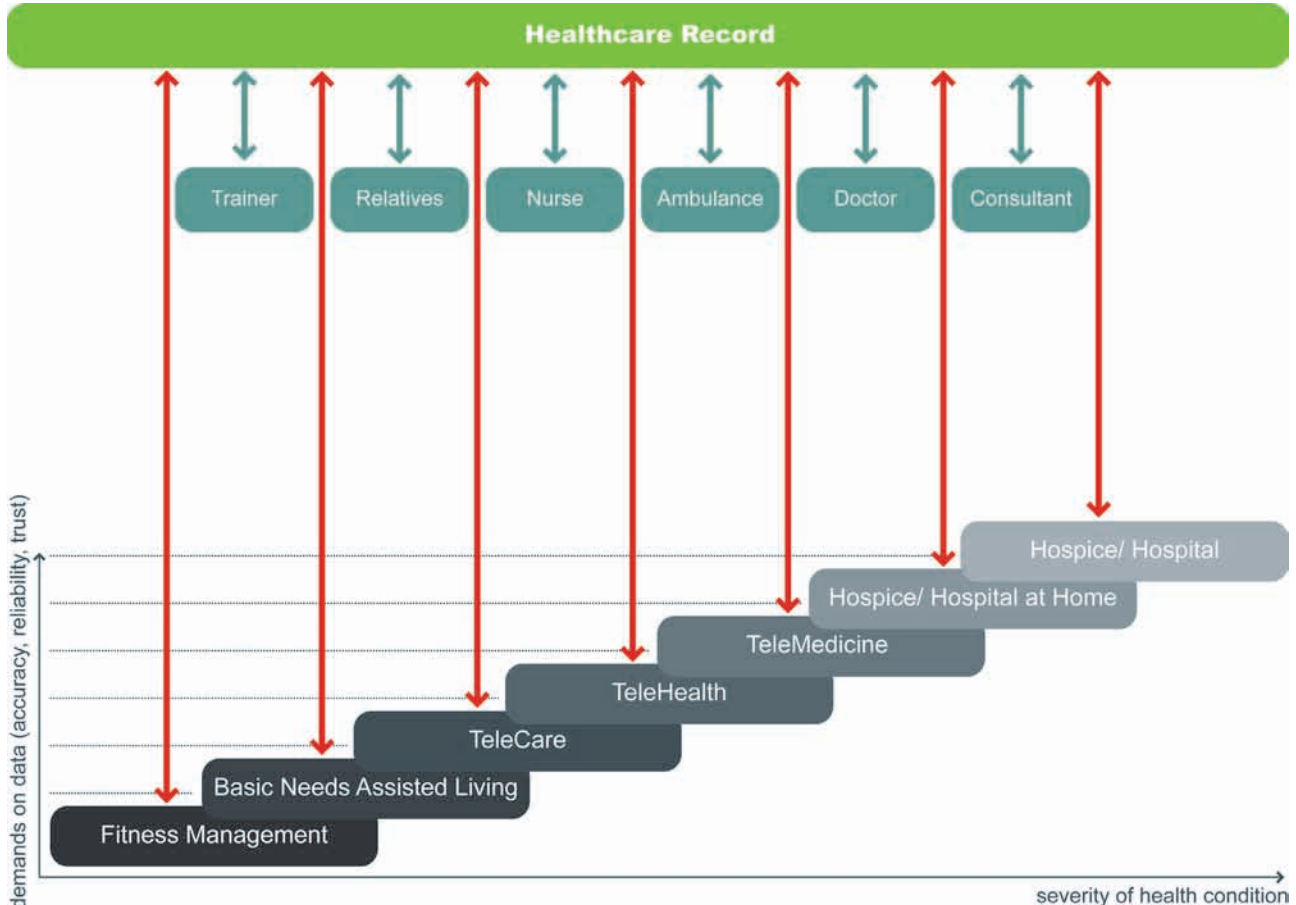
Healthcare Record

Trainer

Relatives

Nurse

Ambulance

Doctor

Consultant

Hospice/ Hospital

Hospice/ Hospital at Home

TeleMedicine

TeleHealth

TeleCare

Basic Needs Assisted Living

Fitness Management

demands on data (accuracy, reliability, trust)

severity of health condition